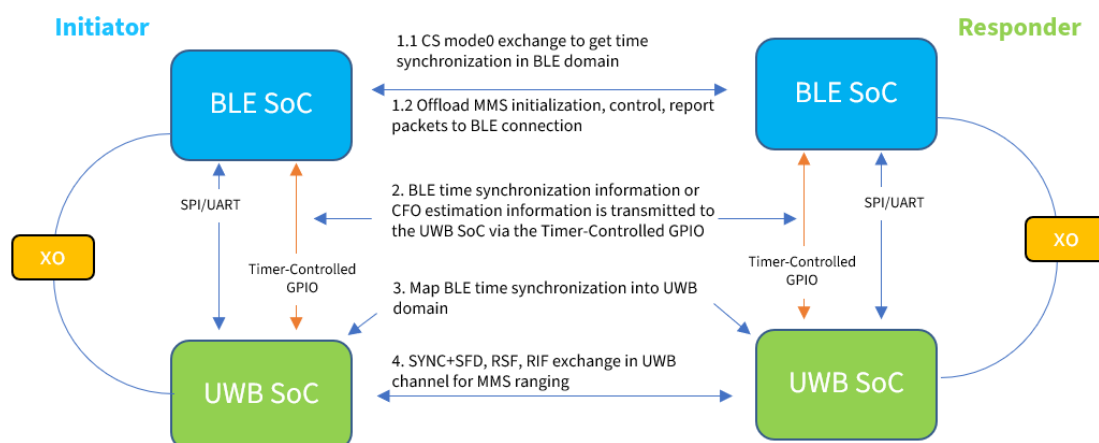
Initiator

Responder

BLE SoC

1.1 CS mode0 exchange to get time synchronization in BLE domain

BLE SoC

1.2 Offload MMS initialization, control, report packets to BLE connection

SPI/UART

2. BLE time synchronization information or CFO estimation information is transmitted to the UWB SoC via the Timer-Controlled GPIO

SPI/UART

XO

XO

Timer-Controlled GPIO

Timer-Controlled GPIO

3. Map BLE time synchronization into UWB domain

4. SYNC+SFD, RSF, RIF exchange in UWB channel for MMS ranging

UWB SoC

UWB SoC